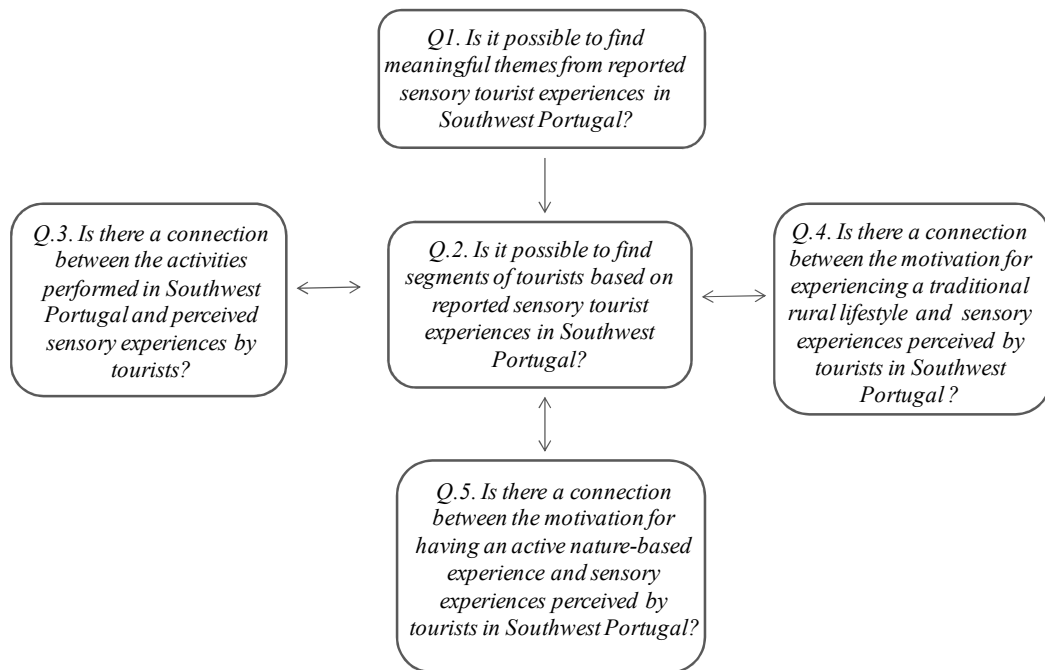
Q1. Is it possible to find meaningful themes from reported sensory tourist experiences in Southwest Portugal?

Q.3. Is there a connection between the activities performed in Southwest Portugal and perceived sensory experiences by tourists?

Q.2. Is it possible to find segments of tourists based on reported sensory tourist experiences in Southwest Portugal?

Q.4. Is there a connection between the motivation for experiencing a traditional rural lifestyle and sensory experiences perceived by tourists in Southwest Portugal ?

Q.5. Is there a connection between the motivation for having an active nature-based experience and sensory experiences perceived by tourists in Southwest Portugal?